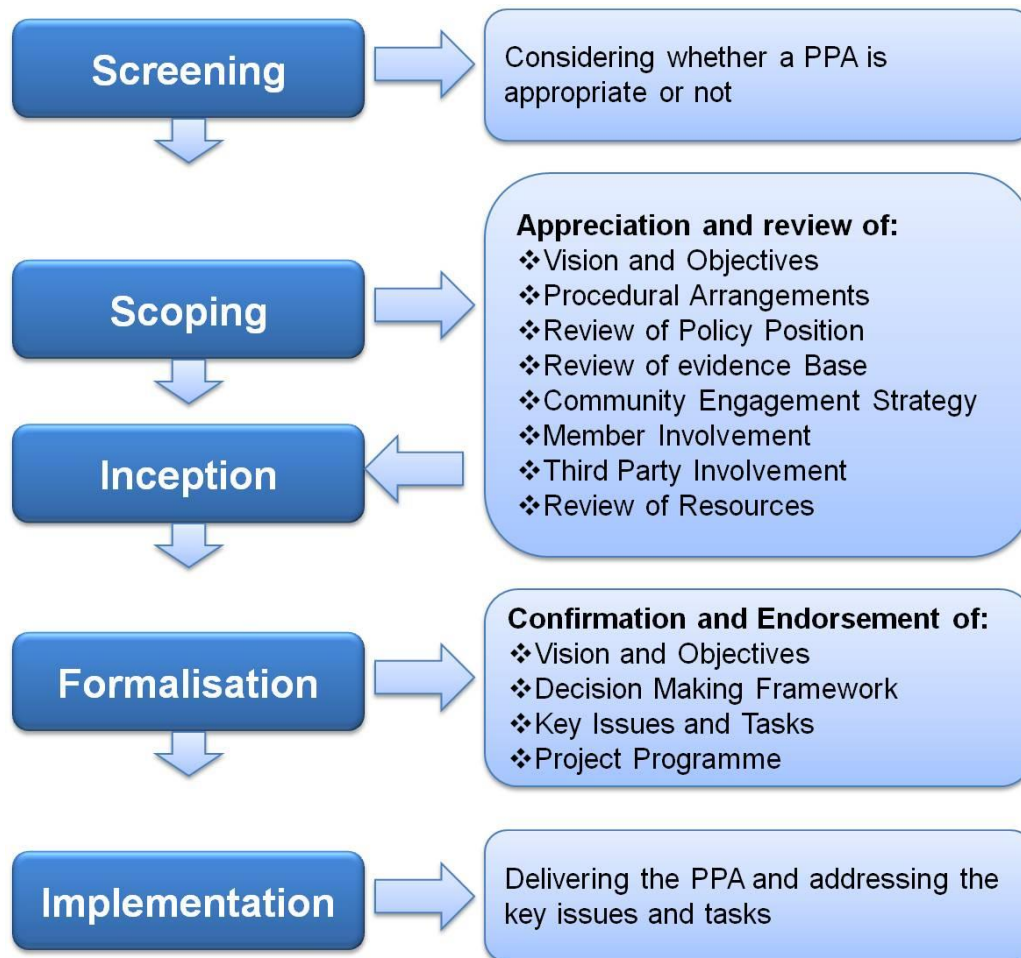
Screening

Considering whether a PPA is appropriate or not

Scoping

Inception

Appreciation and review of:
❖Vision and Objectives
❖Procedural Arrangements
❖Review of Policy Position
❖Review of evidence Base
❖Community Engagement Strategy
❖Member Involvement
❖Third Party Involvement
❖Review of Resources

Formalisation

Confirmation and Endorsement of:
❖Vision and Objectives
❖Decision Making Framework
❖Key Issues and Tasks
❖Project Programme

Implementation

Delivering the PPA and addressing the key issues and tasks